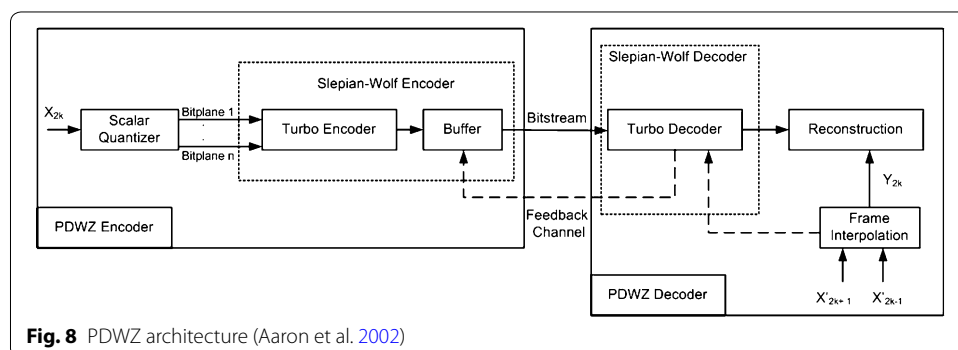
Slepian-Wolf Encoder

$X_{2k}$

Scalar Quantizer

Bitplane 1

Bitplane n

Turbo Encoder

Buffer

Bitstream

PDWZ Encoder

Feedback Channel

Slepian-Wolf Decoder

Turbo Decoder

Reconstruction

$Y_{2k}$

Frame Interpolation

PDWZ Decoder

$X'_{2k+1}$

$X'_{2k-1}$

**Fig. 8** PDWZ architecture (Aaron et al. 2002)